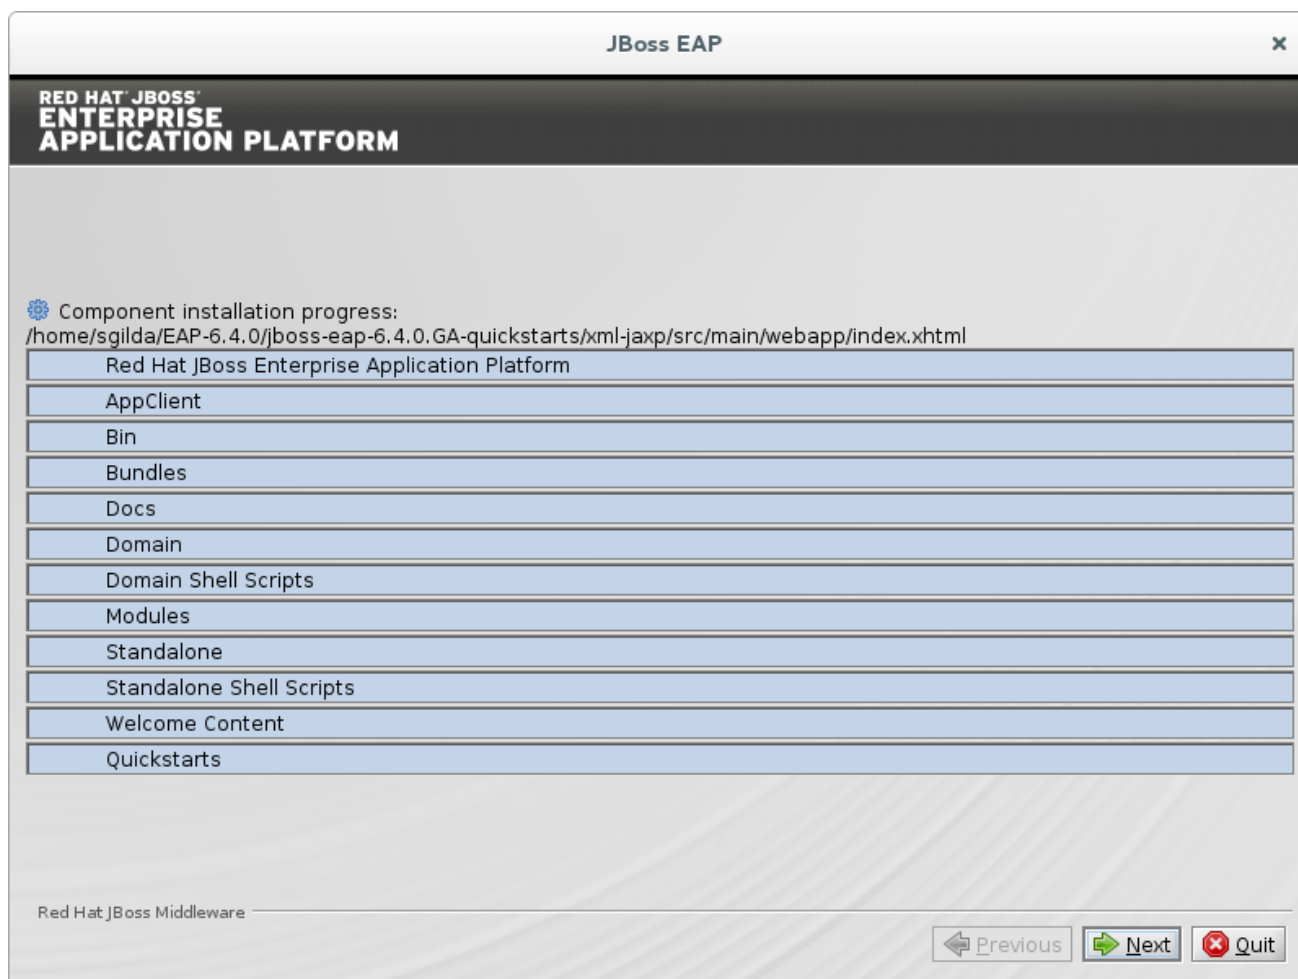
JBoss EAP

×

RED HAT JBOSS
ENTERPRISE
APPLICATION PLATFORM

Component installation progress:
/home/sgilda/EAP-6.4.0/jboss-eap-6.4.0.GA-quickstarts/xml-jaxp/src/main/webapp/index.xhtml

Red Hat JBoss Enterprise Application Platform

AppClient

Bin

Bundles

Docs

Domain

Domain Shell Scripts

Modules

Standalone

Standalone Shell Scripts

Welcome Content

Quickstarts

Red Hat JBoss Middleware

Previous

Next

Quit